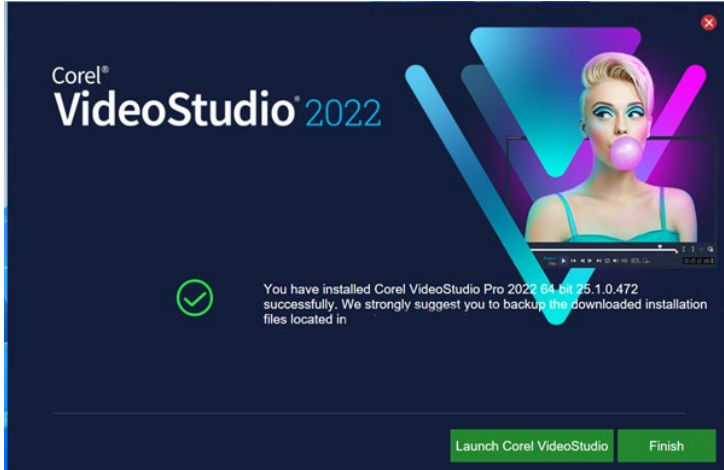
Corel®
VideoStudio® 2022

You have installed Corel VideoStudio Pro 2022 64 bit 25.1.0.472 successfully. We strongly suggest you to backup the downloaded installation files located in

Launch Corel VideoStudio

Finish